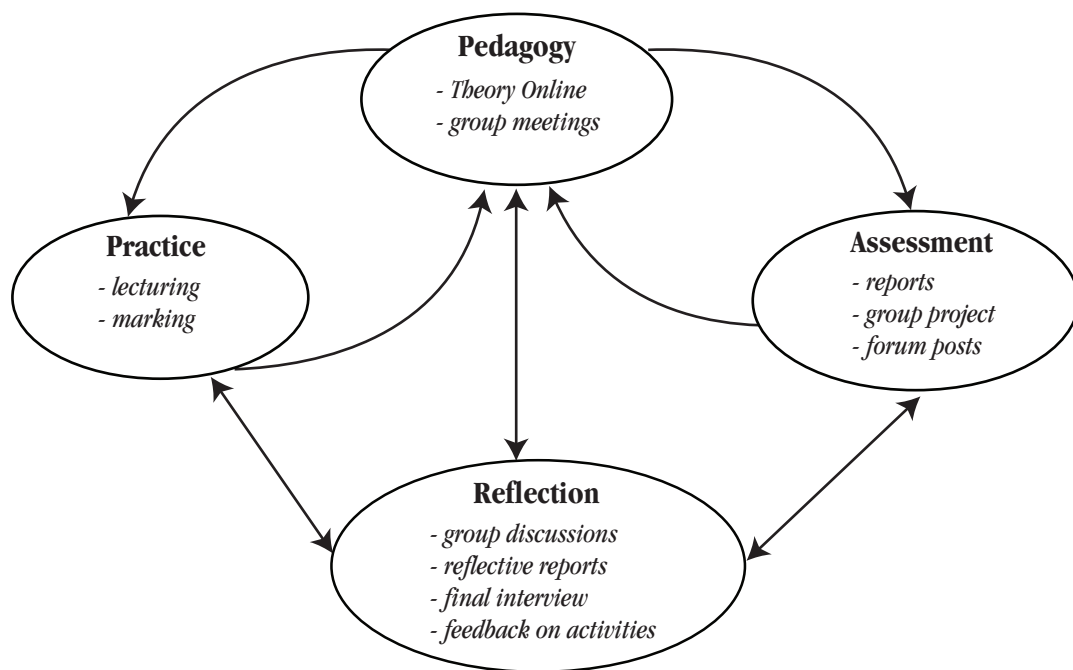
Pedagogy
- Theory Online
- group meetings

Practice
- lecturing
- marking

Assessment
- reports
- group project
- forum posts

Reflection
- group discussions
- reflective reports
- final interview
- feedback on activities